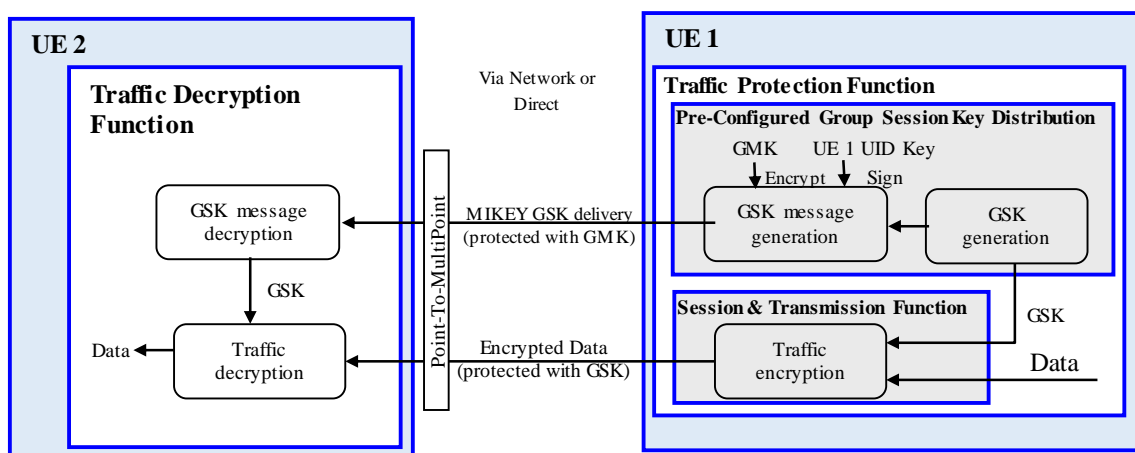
UE 2

Traffic Decryption Function

GSK message decryption

GSK

Data

Traffic decryption

Via Network or Direct

Point-To-MultiPoint

MIKEY GSK delivery (protected with GMK)

Encrypted Data (protected with GSK)

UE 1

Traffic Protection Function

Pre-Configured Group Session Key Distribution

GMK

UE 1 UID Key

Encrypt

Sign

GSK message generation

GSK generation

Session & Transmission Function

GSK

Traffic encryption

Data